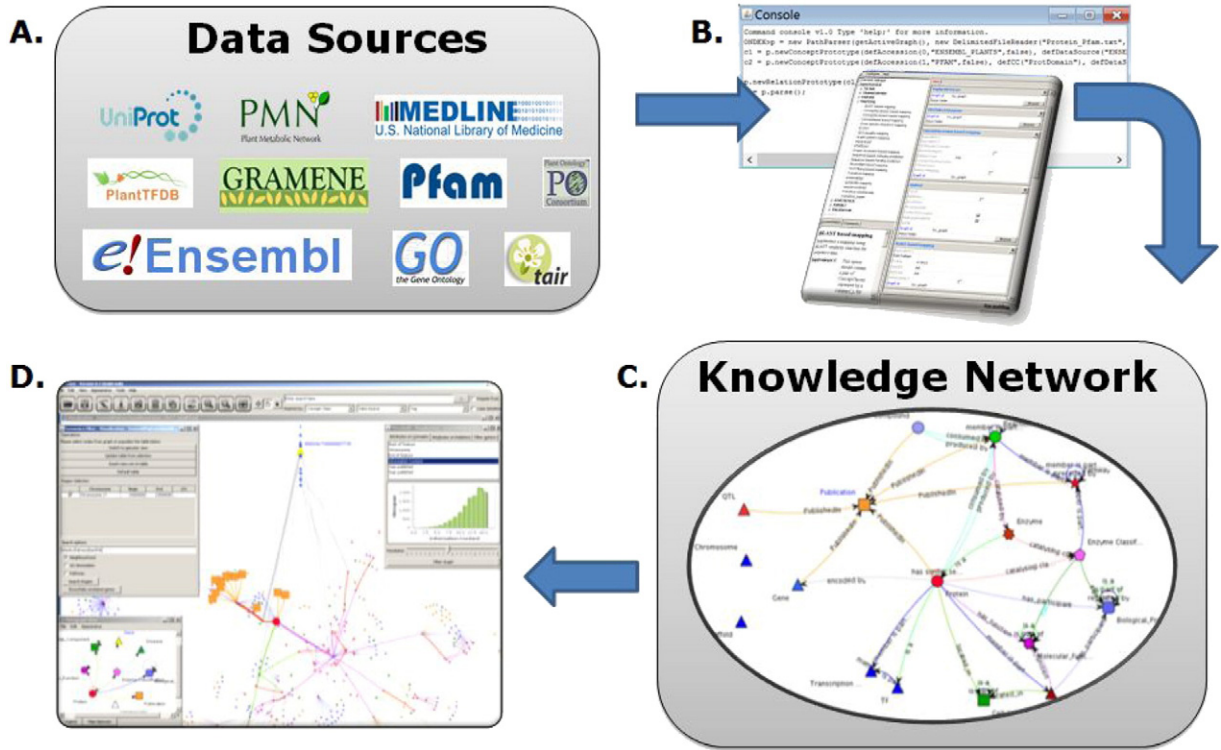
A.

Data Sources

UniProt

PMN
Plant Metabolic Network

MEDLINE
U.S. National Library of Medicine

PlantTFDB

GRAMENE

Pfam

Plant Ontology
PO
Consortium

e! Ensembl

GO
the Gene Ontology

tair

B.

Console

Command console v1.0 Type 'help;' for more information.
ONDEXep = new PathParser(getActiveGraph(), new DelimitedFileReader("Protein_Pfam.txt",
c1 = p.newConceptPrototype(defAccession(0,"ENSEMBL_PLANTS",false), defDataSource("ENSE
c2 = p.newConceptPrototype(defAccession(1,"PFAM",false), defCC("ProtDomain"), defDataS
p.newRelationPrototype(c1
p.parse();

BLAST based mapping

C.

Knowledge Network

Publication
Published in
Enzyme
Enzyme Classif...
QTL
Chromosome
encoded by
Gene
has participant
Protein
catalysing cla...
Biological_P...
Molecular_func...
Transcription ...
TF
is a
member of

D.